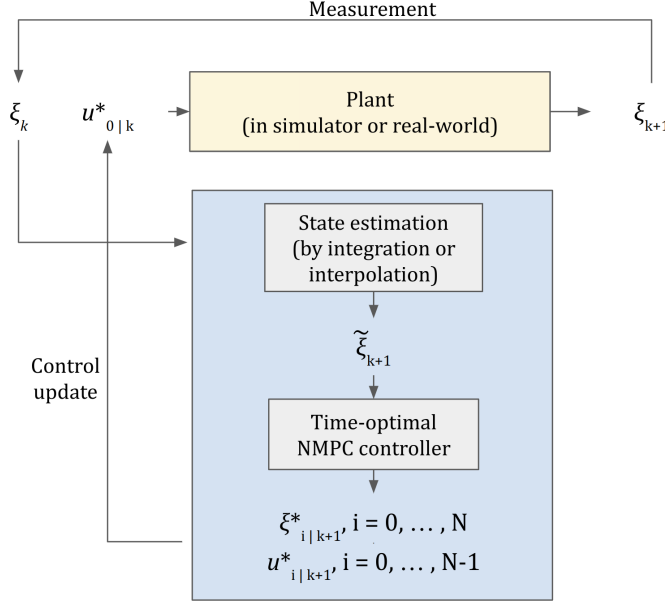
Measurement

$\xi_k$ $u^*_{0\,|\,k}$

Plant
(in simulator or real-world)

$\xi_{k+1}$

State estimation
(by integration or interpolation)

$\tilde{\xi}_{k+1}$

Control update

Time-optimal NMPC controller

$\xi^*_{i\,|\,k+1}$, i = 0, … , N
$u^*_{i\,|\,k+1}$, i = 0, … , N-1